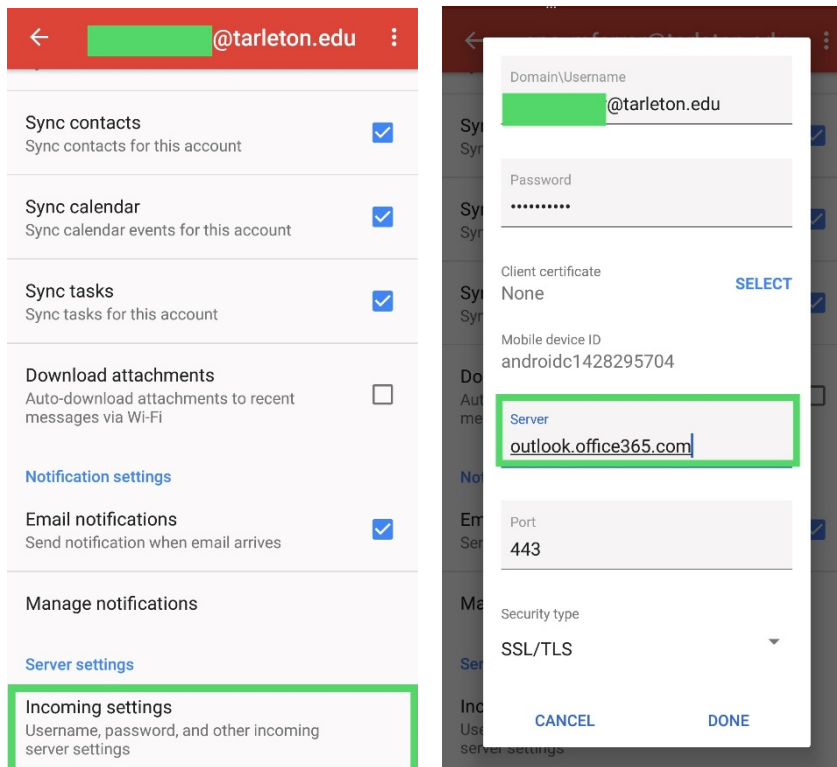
@tarleton.edu

Sync contacts
Sync contacts for this account

Sync calendar
Sync calendar events for this account

Sync tasks
Sync tasks for this account

Download attachments
Auto-download attachments to recent messages via Wi-Fi

Notification settings

Email notifications
Send notification when email arrives

Manage notifications

Server settings

Incoming settings
Username, password, and other incoming server settings

Domain\Username
@tarleton.edu

Password
••••••••••

Client certificate
None
SELECT

Mobile device ID
androidc1428295704

Server
outlook.office365.com

Port
443

Security type
SSL/TLS

CANCEL
DONE